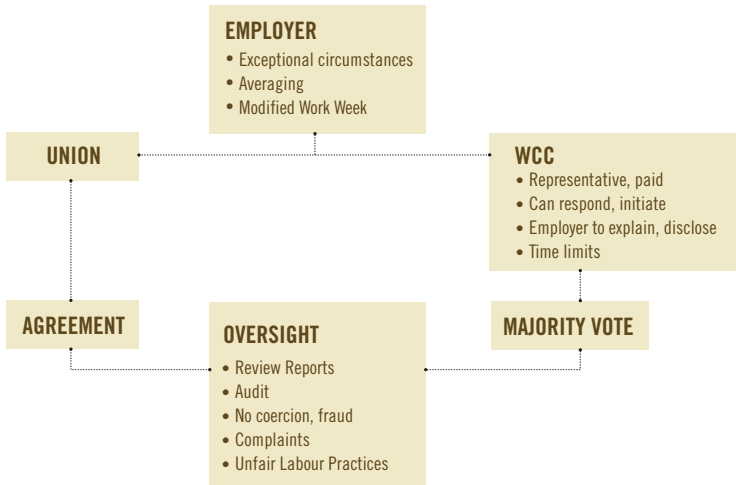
EMPLOYER
• Exceptional circumstances
• Averaging
• Modified Work Week

UNION

WCC
• Representative, paid
• Can respond, initiate
• Employer to explain, disclose
• Time limits

AGREEMENT

OVERSIGHT
• Review Reports
• Audit
• No coercion, fraud
• Complaints
• Unfair Labour Practices

MAJORITY VOTE